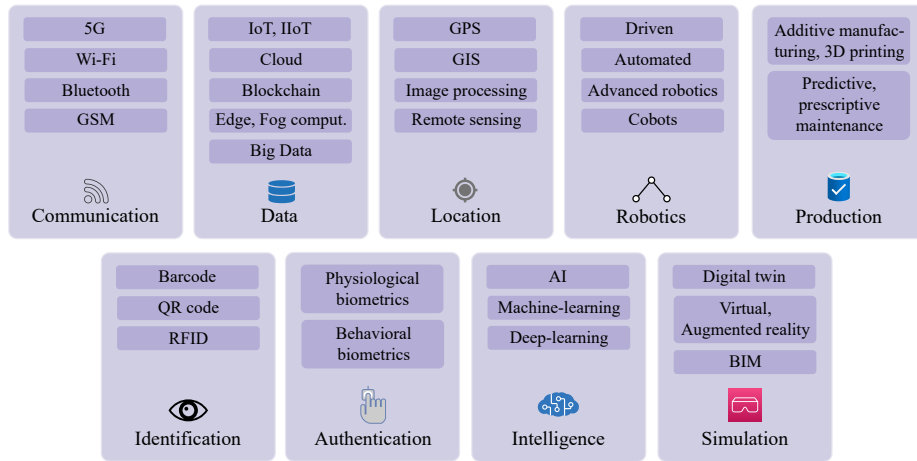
5G
Wi-Fi
Bluetooth
GSM
Communication

IoT, IIoT
Cloud
Blockchain
Edge, Fog comput.
Big Data
Data

GPS
GIS
Image processing
Remote sensing
Location

Driven
Automated
Advanced robotics
Cobots
Robotics

Additive manufacturing, 3D printing
Predictive, prescriptive maintenance
Production

Barcode
QR code
RFID
Identification

Physiological biometrics
Behavioral biometrics
Authentication

AI
Machine-learning
Deep-learning
Intelligence

Digital twin
Virtual, Augmented reality
BIM
Simulation